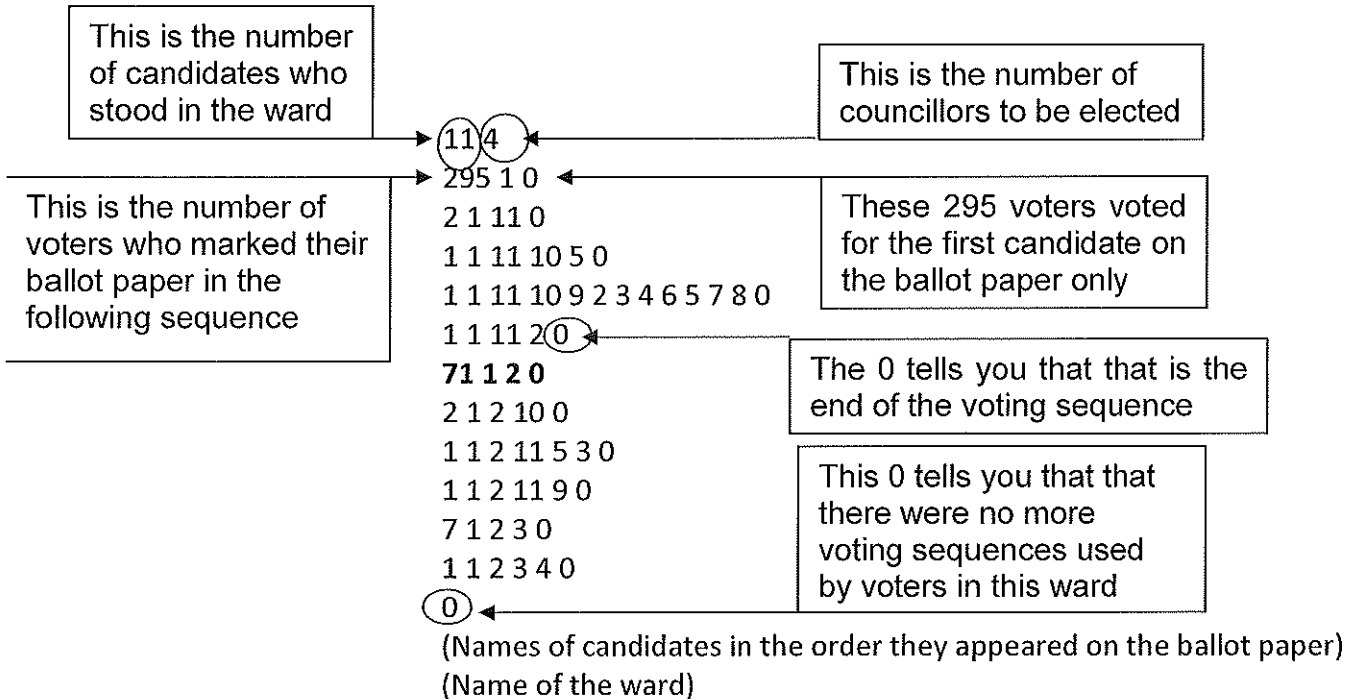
This is the number of candidates who stood in the ward

This is the number of councillors to be elected

11 4
295 1 0
2 1 11 0
1 1 11 10 5 0
1 1 11 10 9 2 3 4 6 5 7 8 0
1 1 11 2 0
**71 1 2 0**
2 1 2 10 0
1 1 2 11 5 3 0
1 1 2 11 9 0
7 1 2 3 0
1 1 2 3 4 0
0
(Names of candidates in the order they appeared on the ballot paper)
(Name of the ward)

This is the number of voters who marked their ballot paper in the following sequence

These 295 voters voted for the first candidate on the ballot paper only

The 0 tells you that that is the end of the voting sequence

This 0 tells you that that there were no more voting sequences used by voters in this ward